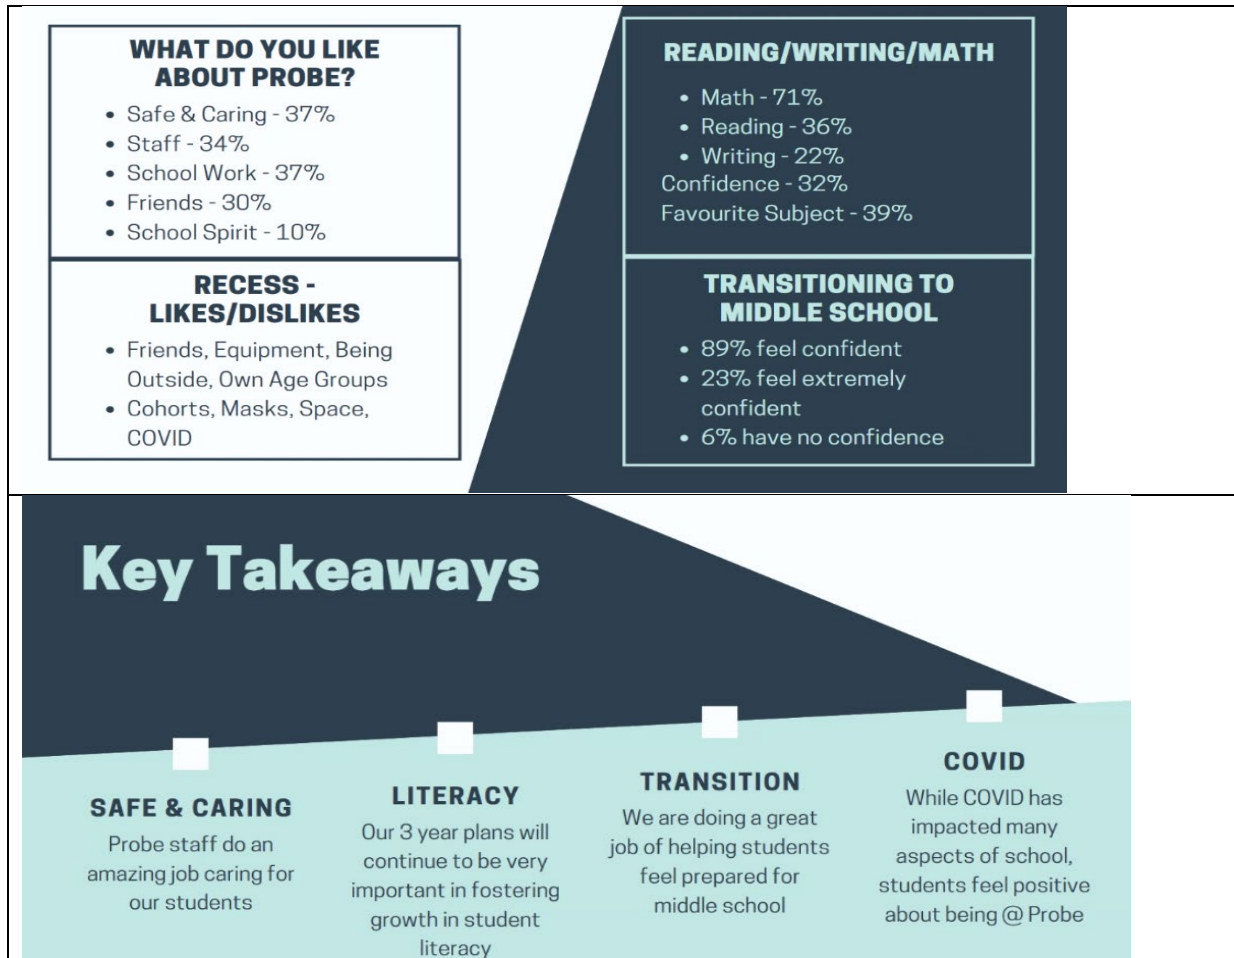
WHAT DO YOU LIKE ABOUT PROBE?

- Safe & Caring - 37%
- Staff - 34%
- School Work - 37%
- Friends - 30%
- School Spirit - 10%

RECESS - LIKES/DISLIKES

- Friends, Equipment, Being Outside, Own Age Groups
- Cohorts, Masks, Space, COVID

READING/WRITING/MATH

- Math - 71%
- Reading - 36%
- Writing - 22%

Confidence - 32%
Favourite Subject - 39%

TRANSITIONING TO MIDDLE SCHOOL

- 89% feel confident
- 23% feel extremely confident
- 6% have no confidence

Key Takeaways

SAFE & CARING
Probe staff do an amazing job caring for our students

LITERACY
Our 3 year plans will continue to be very important in fostering growth in student literacy

TRANSITION
We are doing a great job of helping students feel prepared for middle school

COVID
While COVID has impacted many aspects of school, students feel positive about being @ Probe